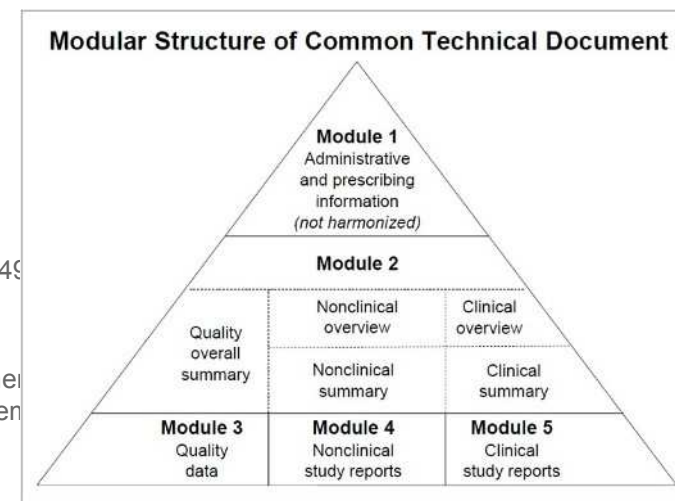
Modular Structure of Common Technical Document

Module 1
Administrative and prescribing information
*(not harmonized)*

Module 2

Quality overall summary

Nonclinical overview

Clinical overview

Nonclinical summary

Clinical summary

Module 3
Quality data

Module 4
Nonclinical study reports

Module 5
Clinical study reports

49

er

en